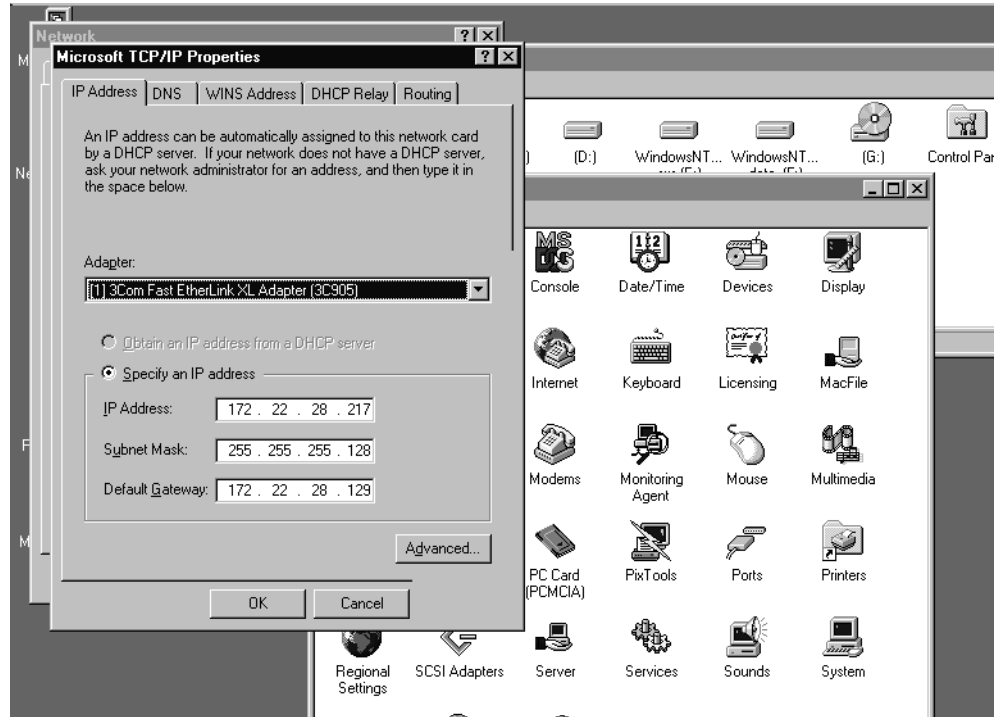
Network

Microsoft TCP/IP Properties

IP Address | DNS | WINS Address | DHCP Relay | Routing

An IP address can be automatically assigned to this network card by a DHCP server. If your network does not have a DHCP server, ask your network administrator for an address, and then type it in the space below.

Adapter:

[1] 3Com Fast EtherLink XL Adapter (3C905)

Obtain an IP address from a DHCP server

Specify an IP address

IP Address: 172 . 22 . 28 . 217

Subnet Mask: 255 . 255 . 255 . 128

Default Gateway: 172 . 22 . 28 . 129

Advanced...

OK Cancel

(D:) WindowsNT... WindowsNT... (G:) Control Par

Console Date/Time Devices Display

Internet Keyboard Licensing MacFile

Modems Monitoring Agent Mouse Multimedia

PC Card (PCMCIA) PixTools Ports Printers

Regional Settings SCSI Adapters Server Services Sounds System